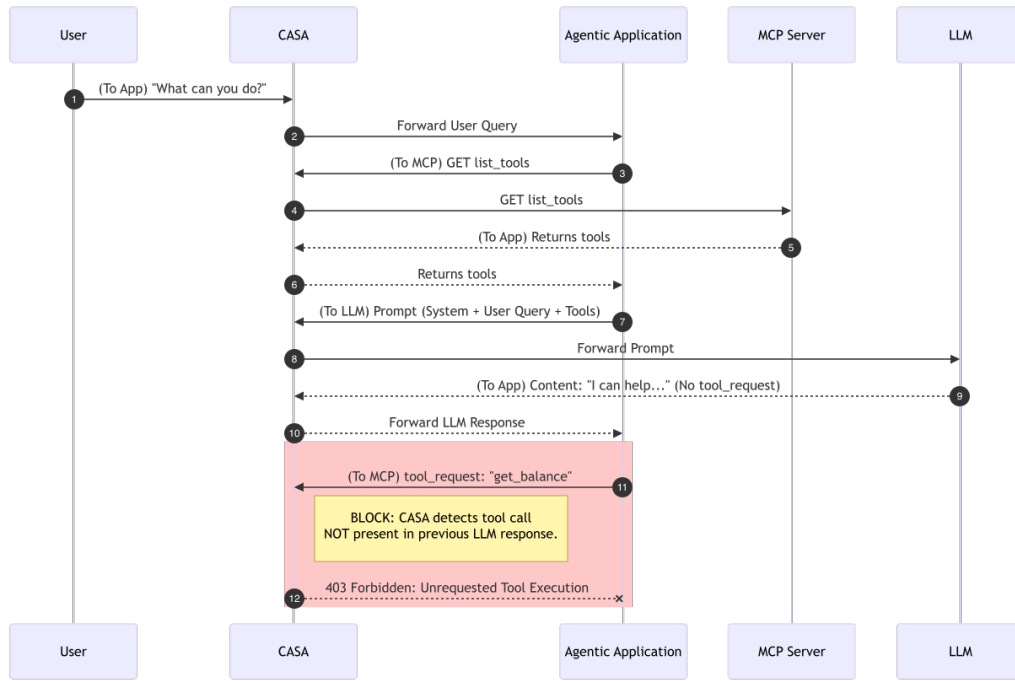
User

CASA

Agentic Application

MCP Server

LLM

1 (To App) "What can you do?"

2 Forward User Query

3 (To MCP) GET list_tools

4 GET list_tools

5 (To App) Returns tools

6 Returns tools

7 (To LLM) Prompt (System + User Query + Tools)

8 Forward Prompt

9 (To App) Content: "I can help..." (No tool_request)

10 Forward LLM Response

11 (To MCP) tool_request: "get_balance"

BLOCK: CASA detects tool call NOT present in previous LLM response.

12 403 Forbidden: Unrequested Tool Execution

User

CASA

Agentic Application

MCP Server

LLM